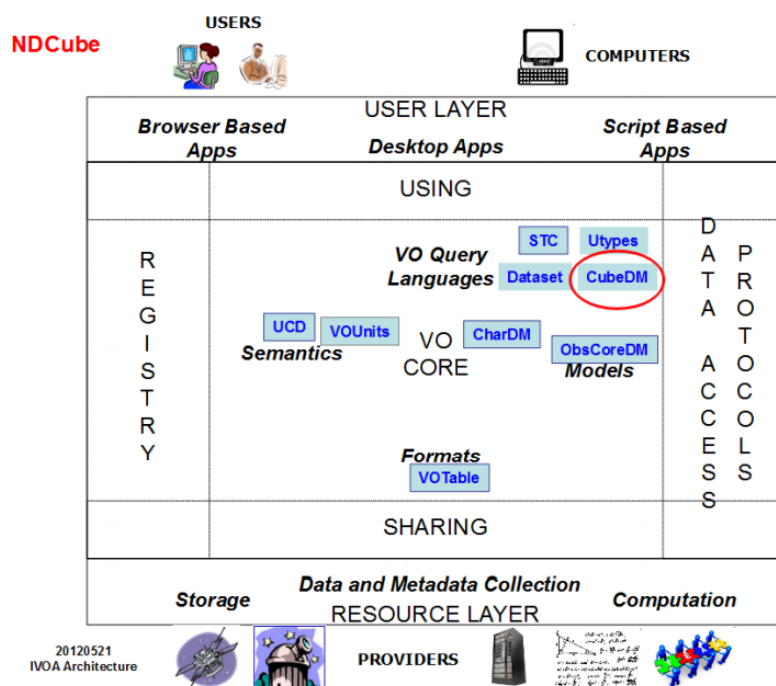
NDCube

USERS

COMPUTERS

USER LAYER

Browser Based Apps

Desktop Apps

Script Based Apps

USING

REGISTRY

VO Query Languages

STC

Utypes

Dataset

CubeDM

UCD

VOUnits

Semantics

VO CORE

CharDM

ObsCoreDM

Models

Formats

VOTable

DATA ACCESS

PROTOCOLS

SHARING

Storage

Data and Metadata Collection

RESOURCE LAYER

Computation

20120521 IVOA Architecture

PROVIDERS